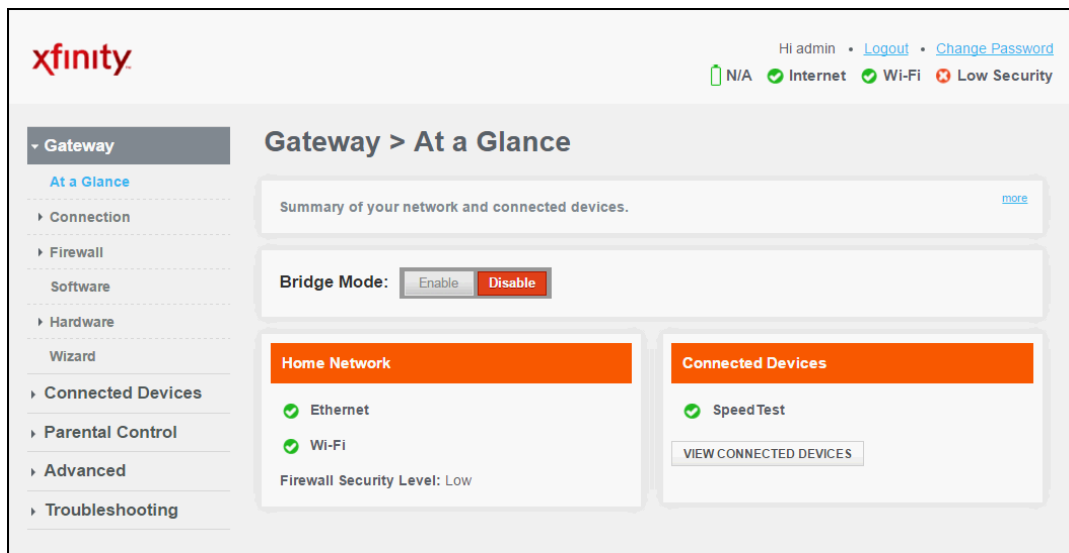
xfinity

Hi admin • Logout • Change Password

N/A Internet Wi-Fi Low Security

Gateway

At a Glance

Connection

Firewall

Software

Hardware

Wizard

Connected Devices

Parental Control

Advanced

Troubleshooting

Gateway > At a Glance

Summary of your network and connected devices.

more

Bridge Mode: Enable Disable

Home Network

Ethernet

Wi-Fi

Firewall Security Level: Low

Connected Devices

SpeedTest

VIEW CONNECTED DEVICES